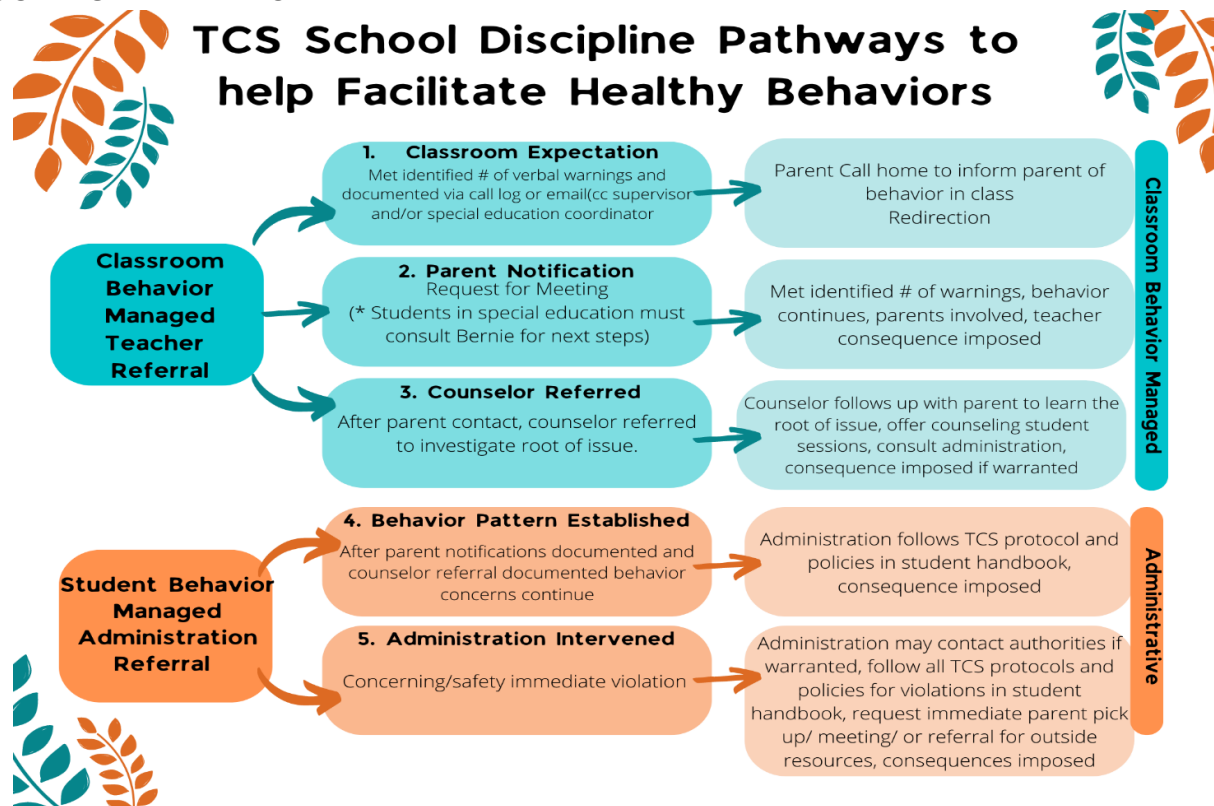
TCS School Discipline Pathways to help Facilitate Healthy Behaviors

Classroom Behavior Managed Teacher Referral

1. Classroom Expectation
Met identified # of verbal warnings and documented via call log or email(cc supervisor and/or special education coordinator

Parent Call home to inform parent of behavior in class
Redirection

2. Parent Notification
Request for Meeting
(* Students in special education must consult Bernie for next steps)

Met identified # of warnings, behavior continues, parents involved, teacher consequence imposed

3. Counselor Referred
After parent contact, counselor referred to investigate root of issue.

Counselor follows up with parent to learn the root of issue, offer counseling student sessions, consult administration, consequence imposed if warranted

Classroom Behavior Managed

Student Behavior Managed Administration Referral

4. Behavior Pattern Established
After parent notifications documented and counselor referral documented behavior concerns continue

Administration follows TCS protocol and policies in student handbook, consequence imposed

5. Administration Intervened
Concerning/safety immediate violation

Administration may contact authorities if warranted, follow all TCS protocols and policies for violations in student handbook, request immediate parent pick up/ meeting/ or referral for outside resources, consequences imposed

Administrative